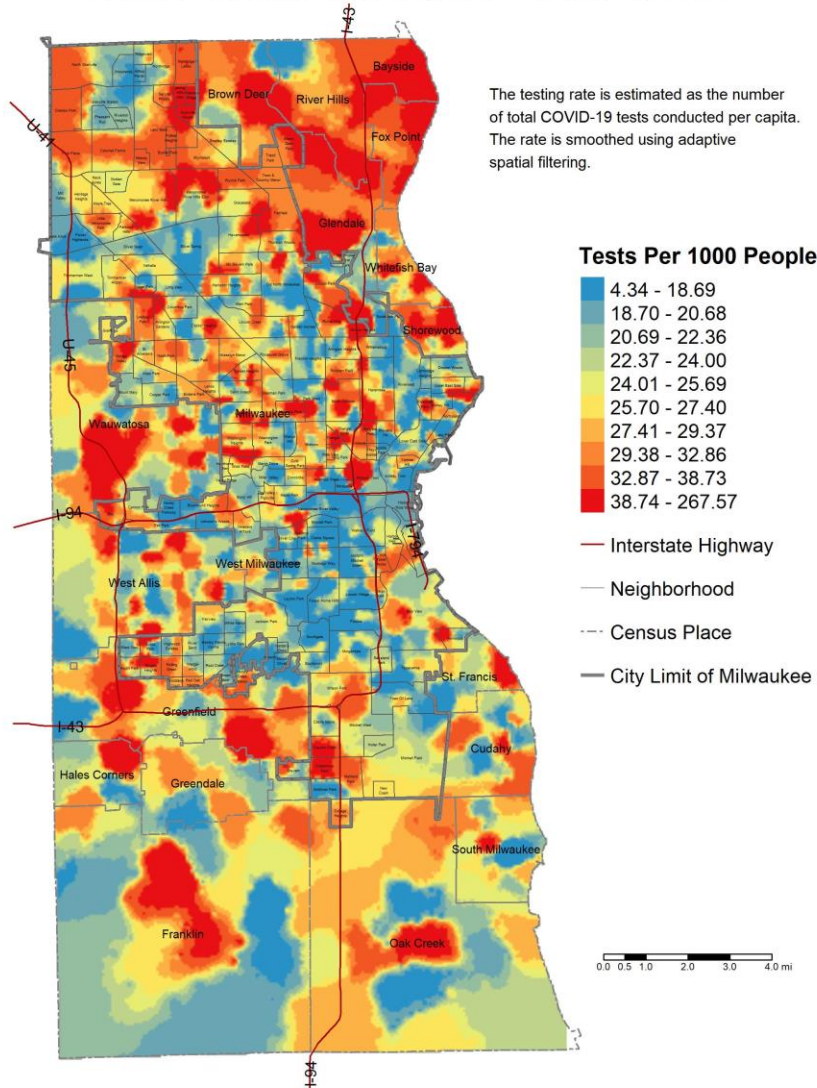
The testing rate is estimated as the number of total COVID-19 tests conducted per capita. The rate is smoothed using adaptive spatial filtering.

Tests Per 1000 People
4.34 - 18.69
18.70 - 20.68
20.69 - 22.36
22.37 - 24.00
24.01 - 25.69
25.70 - 27.40
27.41 - 29.37
29.38 - 32.86
32.87 - 38.73
38.74 - 267.57
Interstate Highway
Neighborhood
Census Place
City Limit of Milwaukee

0.0 0.5 1.0 2.0 3.0 4.0 mi

I-43
I-41
Bayside
Brown Deer
River Hills
Fox Point
Glendale
Whitefish Bay
Shorewood
U-45
Wauwatosa
Milwaukee
I-94
I-794
West Allis
West Milwaukee
St. Francis
I-43
Greenfield
Cudahy
Hales Corners
Greendale
South Milwaukee
Franklin
Oak Creek
I-94